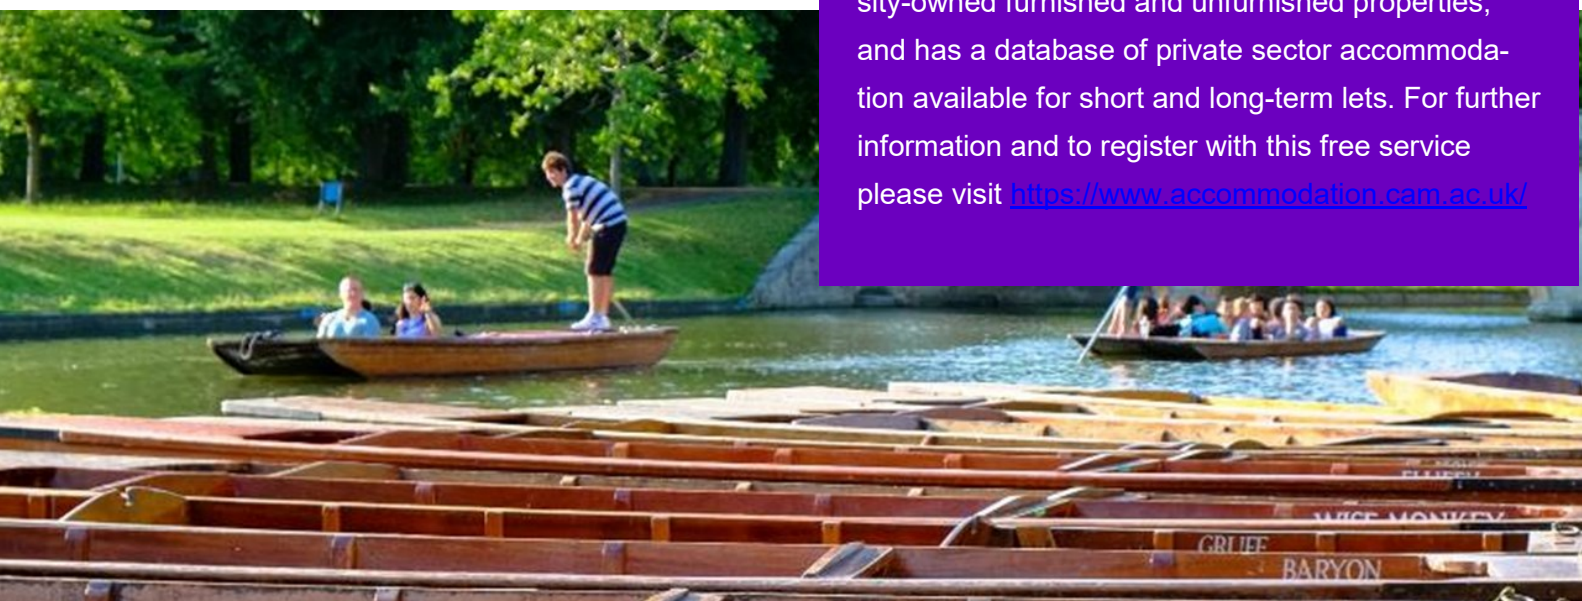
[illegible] and has a database of private sector accommodation available for short and long-term lets. For further information and to register with this free service please visit https://www.accommodation.cam.ac.uk/

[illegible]
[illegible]
GRUFF
BARYON